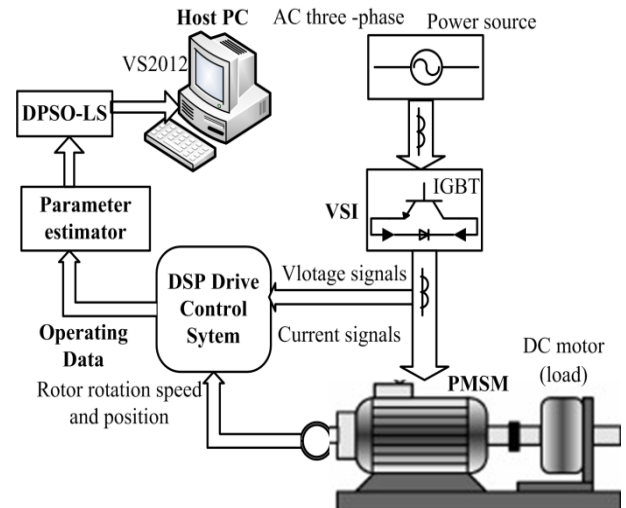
Host PC

AC three -phase

Power source

VS2012

DPSO-LS

Parameter estimator

IGBT

VSI

DSP Drive Control Sytem

Vlotage signals

Current signals

Operating Data

Rotor rotation speed and position

DC motor (load)

PMSM